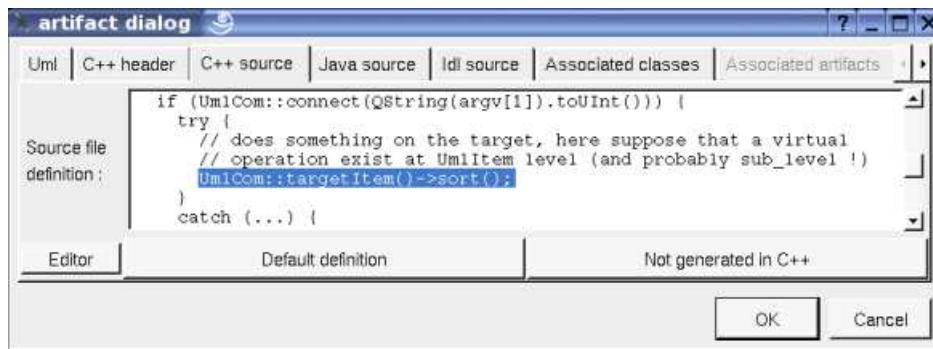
artifact dialog

? _ □ X

Uml | C++ header | C++ source | Java source | Idl source | Associated classes | Associated artifacts

Source file definition :

if (UmlCom::connect(QString(argv[1]).toUInt())) {
  try {
    // does something on the target, here suppose that a virtual
    // operation exist at UmlItem level (and probably sub_level !)
    UmlCom::targetItem()->sort();
  }
  catch (...) {

Editor | Default definition | Not generated in C++

OK | Cancel